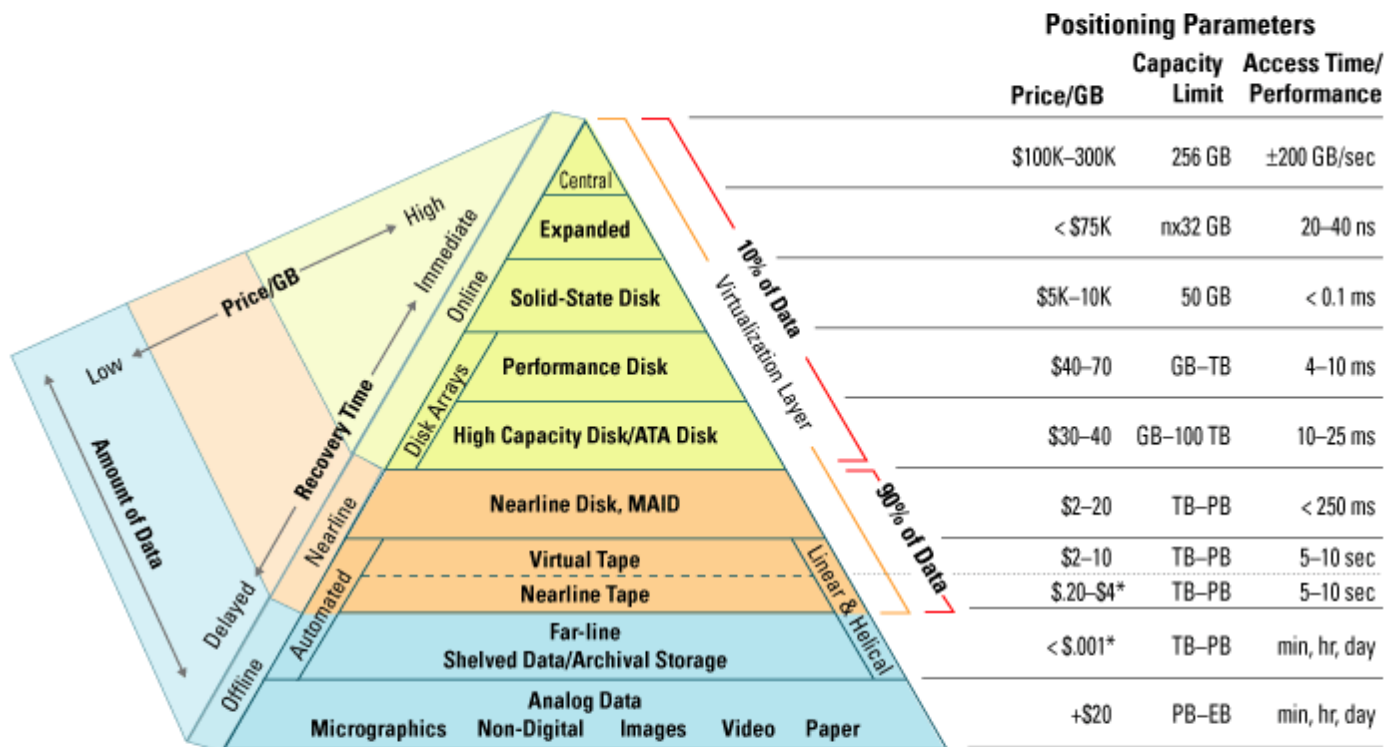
Positioning Parameters

| Price/GB | Capacity Limit | Access Time/ Performance |
|---|---|---|
| \$100K–300K | 256 GB | ±200 GB/sec |
| < \$75K | nx32 GB | 20–40 ns |
| \$5K–10K | 50 GB | < 0.1 ms |
| \$40–70 | GB–TB | 4–10 ms |
| \$30–40 | GB–100 TB | 10–25 ms |
| \$2–20 | TB–PB | < 250 ms |
| \$2–10 | TB–PB | 5–10 sec |
| \$.20–\$4* | TB–PB | 5–10 sec |
| < \$.001* | TB–PB | min, hr, day |
| +\$20 | PB–EB | min, hr, day |

Central
Expanded
Solid-State Disk
Performance Disk
High Capacity Disk/ATA Disk
Disk Arrays
Nearline Disk, MAID
Virtual Tape
Nearline Tape
Linear & Helical
Far-line
Shelved Data/Archival Storage
Analog Data
Micrographics Non-Digital Images Video Paper

10% of Data
Virtualization Layer
90% of Data

Online
Immediate
Nearline
Automated
Offline
Delayed
High
Price/GB
Low
Recovery Time
Amount of Data